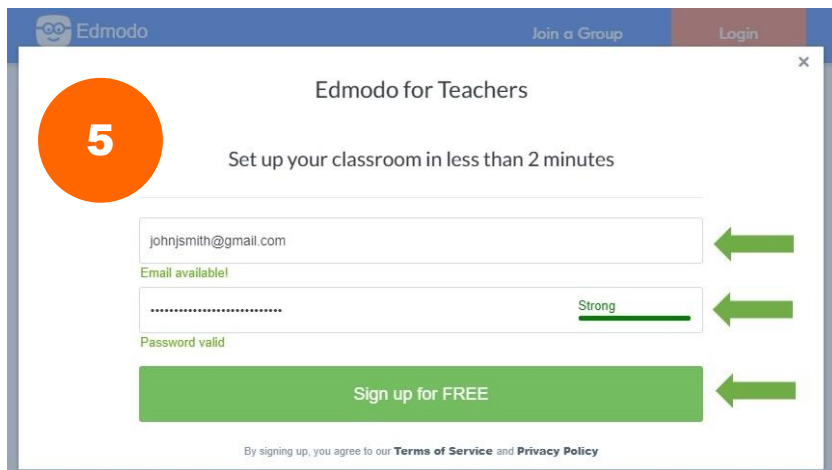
Edmodo

Join a Group

Login

×

Edmodo for Teachers

5

Set up your classroom in less than 2 minutes

johnjsmith@gmail.com

Email available!

••••••••••••••••••••••••••••

Strong

Password valid

Sign up for FREE

By signing up, you agree to our Terms of Service and Privacy Policy